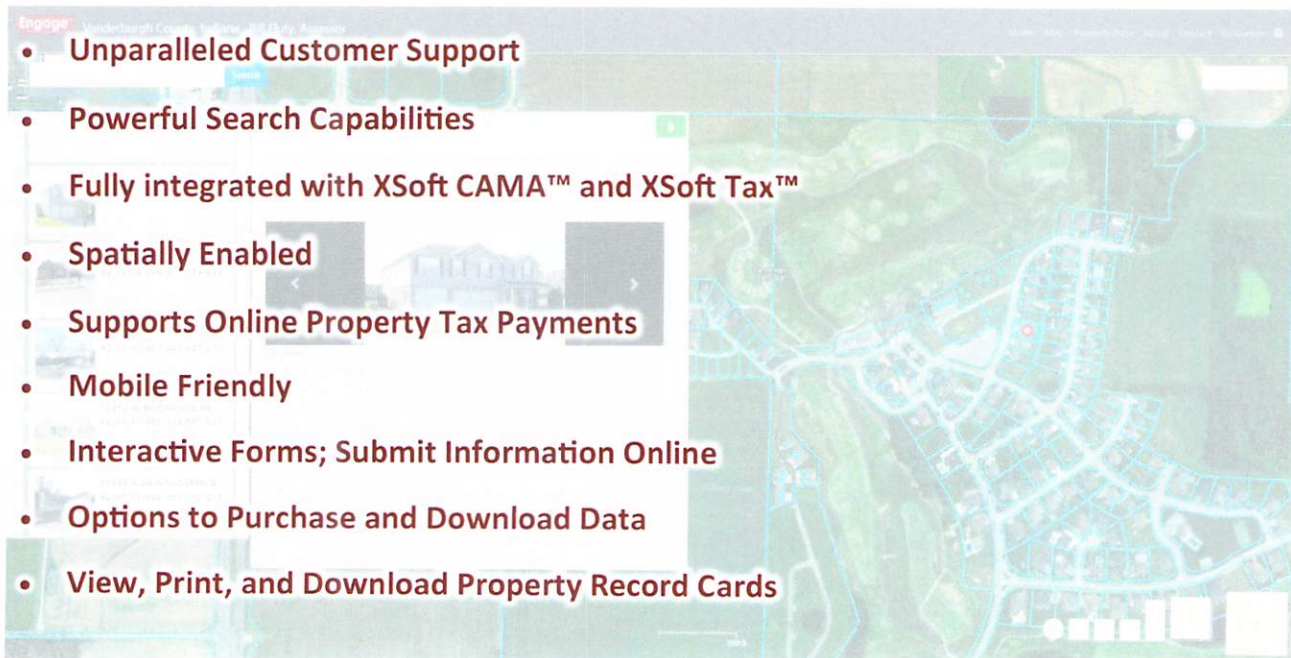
Engage Vanderburgh County, Indiana - Bill Fluty, Assessor

- Unparalleled Customer Support
- Powerful Search Capabilities
- Fully integrated with XSoft CAMA™ and XSoft Tax™
- Spatially Enabled
- Supports Online Property Tax Payments
- Mobile Friendly
- Interactive Forms; Submit Information Online
- Options to Purchase and Download Data
- View, Print, and Download Property Record Cards